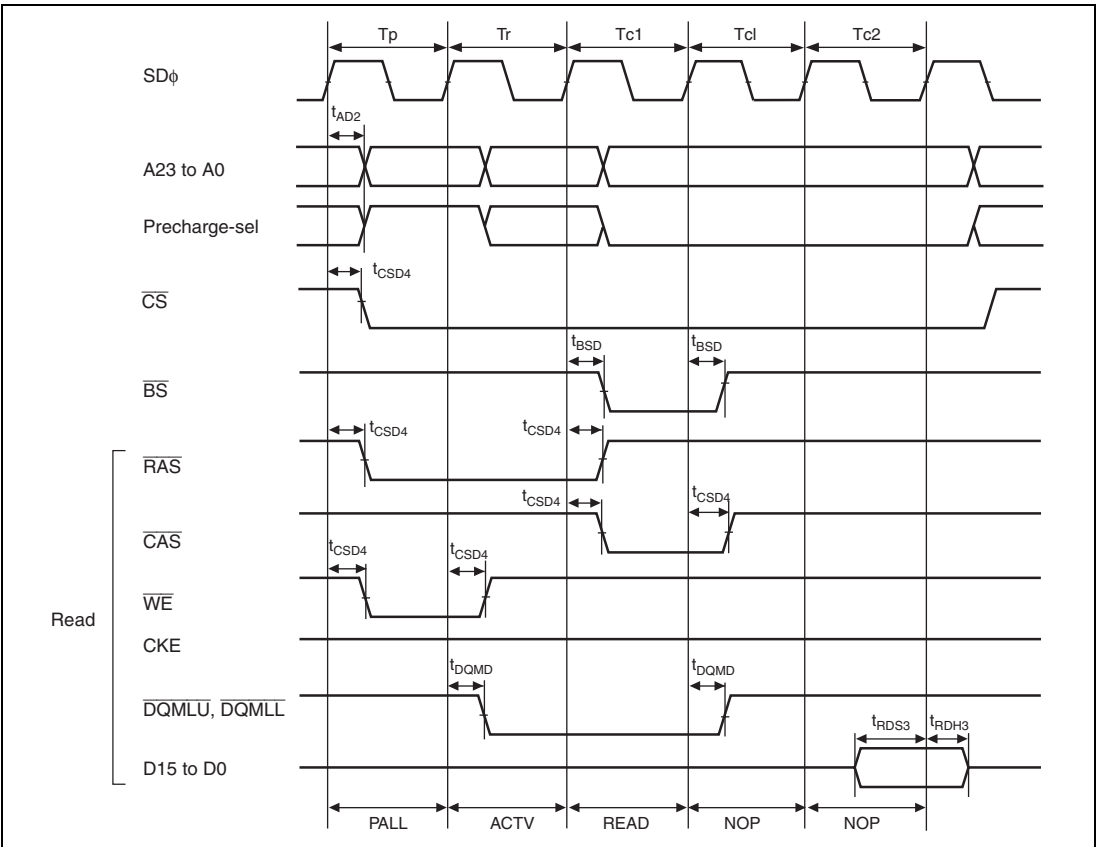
Tp
Tr
Tc1
Tcl
Tc2

SD$\phi$

$t_{AD2}$

A23 to A0

Precharge-sel

$t_{CSD4}$

$\overline{CS}$

$t_{BSD}$
$t_{BSD}$

$\overline{BS}$

$t_{CSD4}$
$t_{CSD4}$

$\overline{RAS}$

$t_{CSD4}$
$t_{CSD4}$

$\overline{CAS}$

$t_{CSD4}$
$t_{CSD4}$

$\overline{WE}$

Read

CKE

$t_{DQMD}$
$t_{DQMD}$

$\overline{DQMLU}$, $\overline{DQMLL}$

$t_{RDS3}$
$t_{RDH3}$

D15 to D0

PALL
ACTV
READ
NOP
NOP